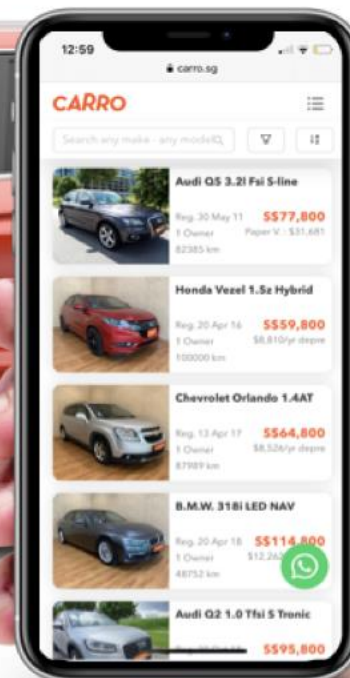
12:59

carro.sg

CARRO

Search any make - any model

Audi Q5 3.2l Fsi S-line

Reg. 30 May 11
1 Owner
82385 km

S$77,800
Paper V. : S$1,681

Honda Vezel 1.5z Hybrid

Reg. 20 Apr 16
1 Owner
100000 km

S$59,800
S$8,810/yr depre

Chevrolet Orlando 1.4AT

Reg. 13 Apr 17
1 Owner
87989 km

S$64,800
S$8,526/yr depre

B.M.W. 318i LED NAV

Reg. 20 Apr 18
1 Owner
48752 km

S$114,800
S$12,26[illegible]

Audi Q2 1.0 Tfsi S Tronic

S$95,800